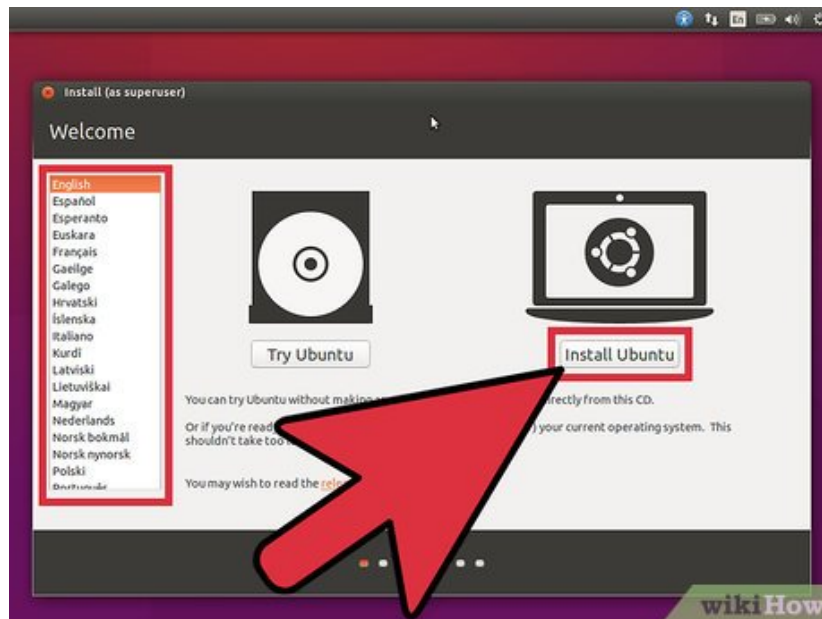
En

Install (as superuser)

Welcome

English
Español
Esperanto
Euskara
Français
Gaeilge
Galego
Hrvatski
Íslenska
Italiano
Kurdî
Latviski
Lietuviškai
Magyar
Nederlands
Norsk bokmål
Norsk nynorsk
Polski
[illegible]

Try Ubuntu

Install Ubuntu

You can try Ubuntu without making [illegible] directly from this CD.

Or if you're read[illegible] your current operating system. This shouldn't take too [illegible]

You may wish to read the rele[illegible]

wikiHow